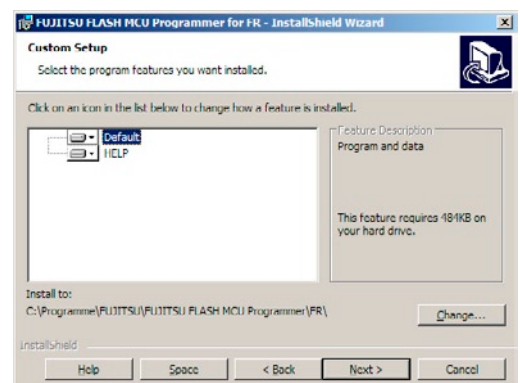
FUJITSU FLASH MCU Programmer for FR - InstallShield Wizard

Custom Setup
Select the program features you want installed.

Click on an icon in the list below to change how a feature is installed.

Default
HELP

Feature Description
Program and data

This feature requires 484KB on your hard drive.

Install to:
C:\Programme\FUJITSU\FUJITSU FLASH MCU Programmer\FR\

Change...

InstallShield

Help | Space | < Back | Next > | Cancel